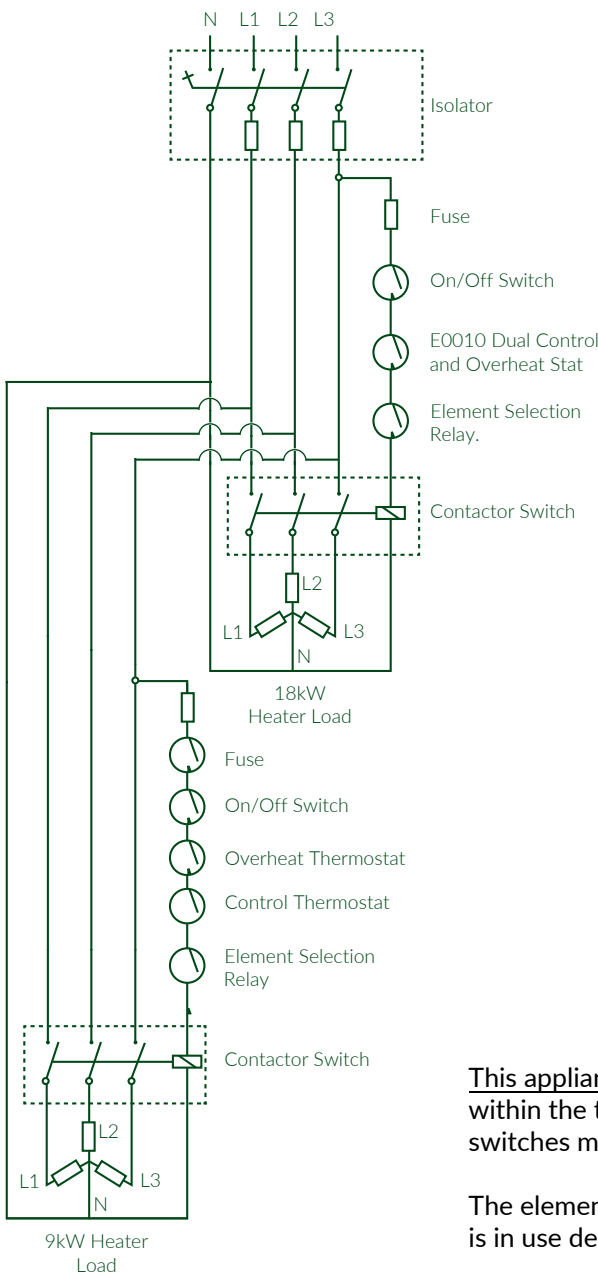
N L1 L2 L3

Isolator

Fuse

On/Off Switch

E0010 Dual Control and Overheat Stat

Element Selection Relay.

Contactor Switch

L2

L1 L3

N

18kW Heater Load

Fuse

On/Off Switch

Overheat Thermostat

Control Thermostat

Element Selection Relay

Contactor Switch

L2

L1 L3

N

9kW Heater Load

This applian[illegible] within the t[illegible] switches m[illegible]

The elemen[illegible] is in use de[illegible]